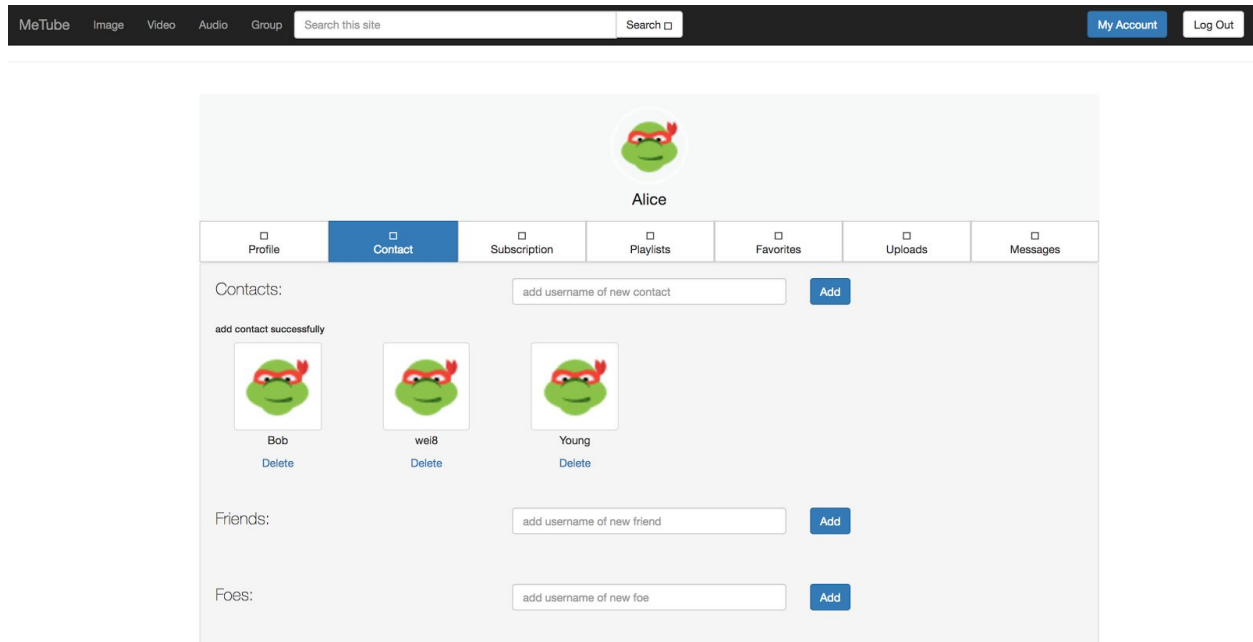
MeTube Image Video Audio Group Search this site Search □ My Account Log Out

Alice

□ Profile
□ Contact
□ Subscription
□ Playlists
□ Favorites
□ Uploads
□ Messages

Contacts: add username of new contact Add

add contact successfully

Bob
Delete

wei8
Delete

Young
Delete

Friends: add username of new friend Add

Foes: add username of new foe Add